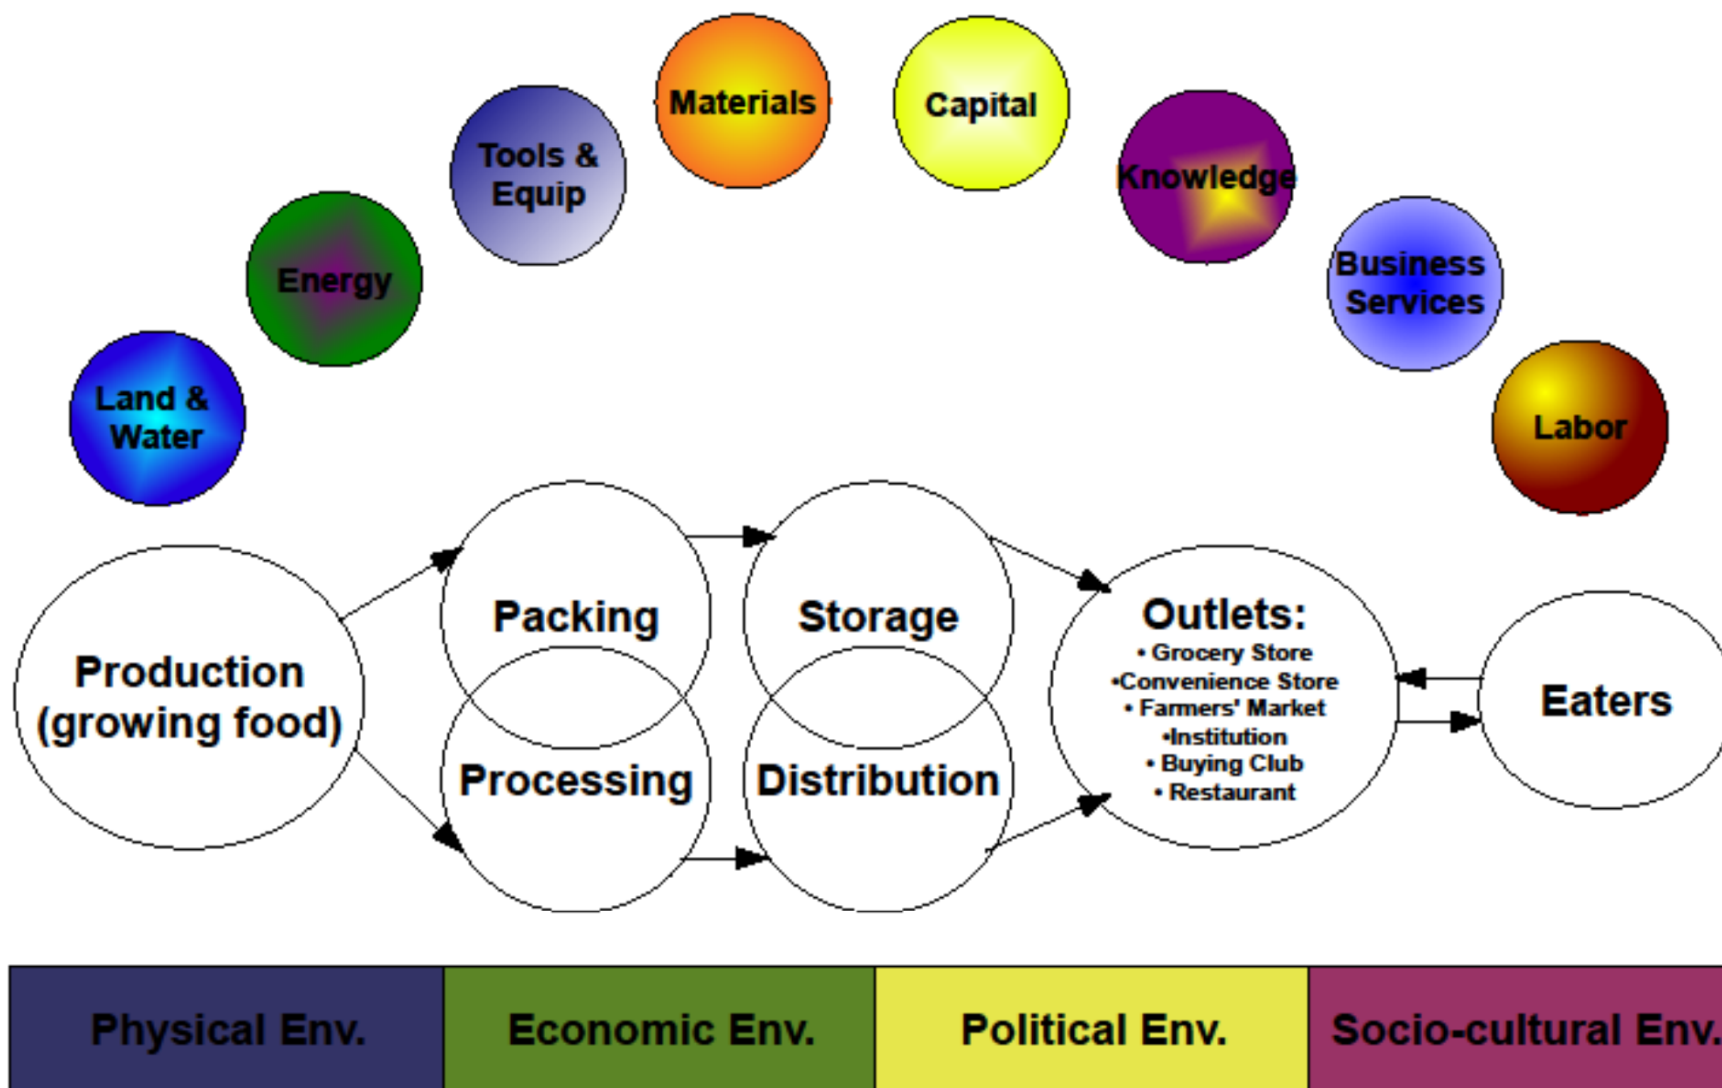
Land & Water

Energy

Tools & Equip

Materials

Capital

Knowledge

Business Services

Labor

Production (growing food)

Packing

Processing

Storage

Distribution

Outlets:
• Grocery Store
•Convenience Store
• Farmers' Market
•Institution
• Buying Club
• Restaurant

Eaters

| Physical Env. | Economic Env. | Political Env. | Socio-cultural Env. |